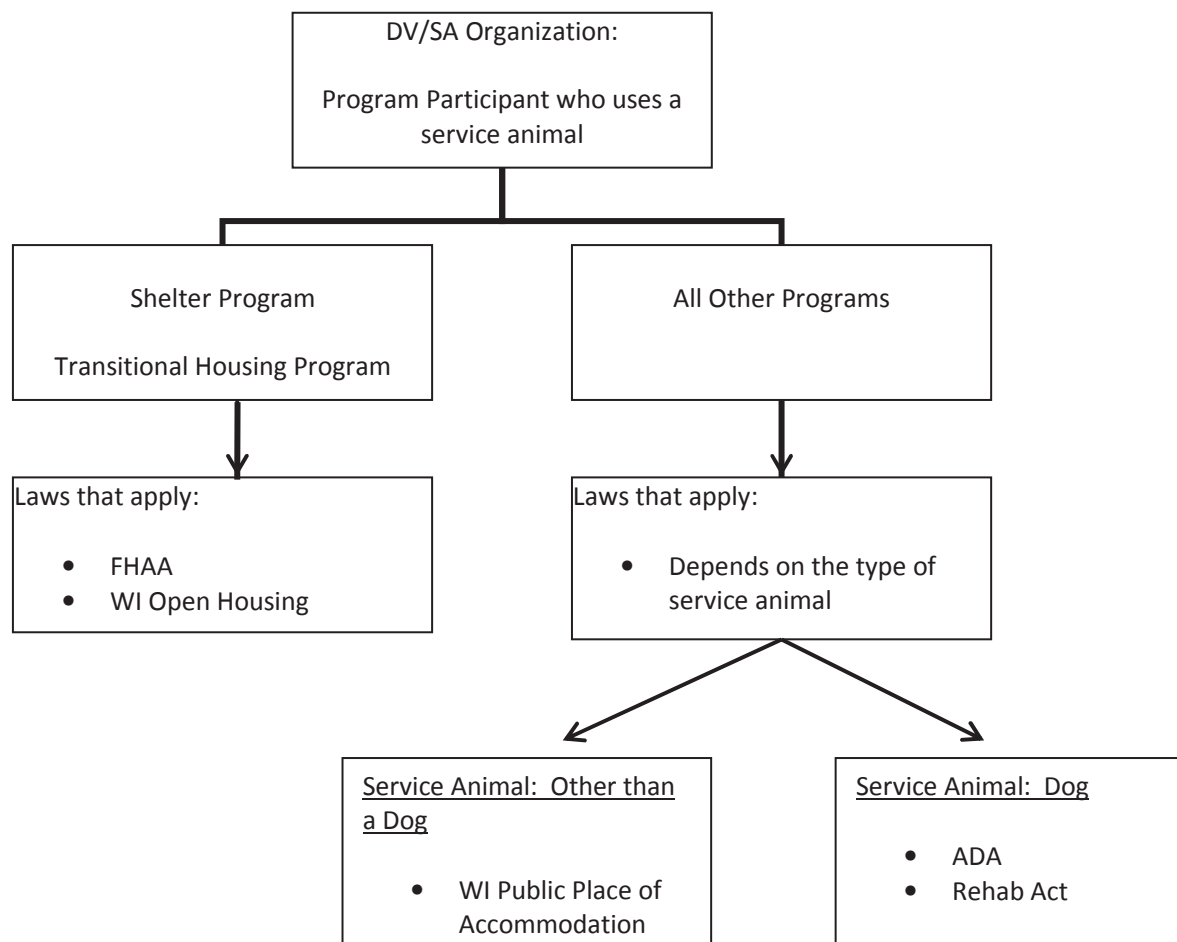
DV/SA Organization:

Program Participant who uses a service animal

Shelter Program

Transitional Housing Program

All Other Programs

Laws that apply:

- FHAA
- WI Open Housing

Laws that apply:

- Depends on the type of service animal

Service Animal: Other than a Dog

- WI Public Place of Accommodation

Service Animal: Dog

- ADA
- Rehab Act